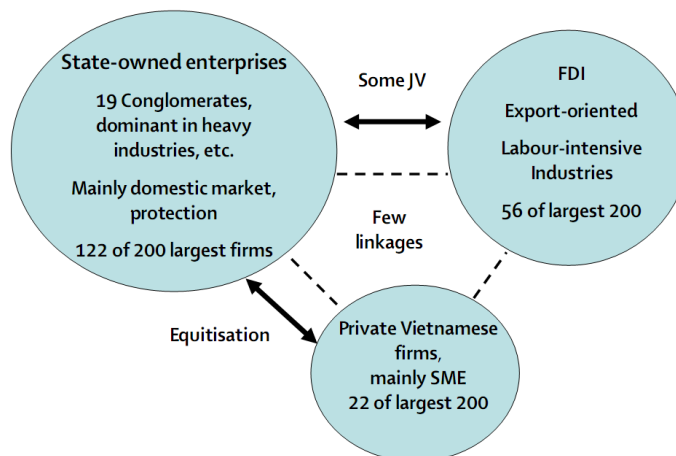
State-owned enterprises

19 Conglomerates, dominant in heavy industries, etc.

Mainly domestic market, protection

122 of 200 largest firms

Some JV

FDI

Export-oriented

Labour-intensive Industries

56 of largest 200

Few linkages

Equitisation

Private Vietnamese firms, mainly SME

22 of largest 200